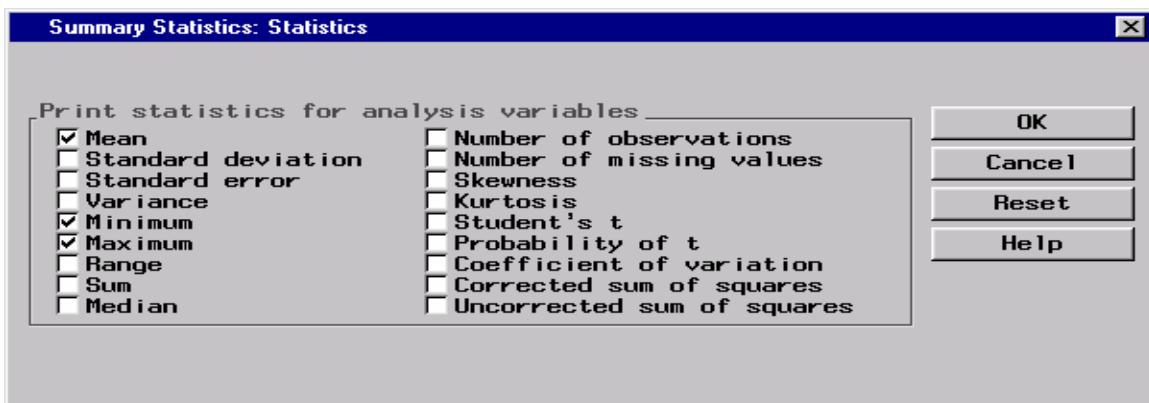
Summary Statistics: Statistics

Print statistics for analysis variables

Mean
Standard deviation
Standard error
Variance
Minimum
Maximum
Range
Sum
Median

Number of observations
Number of missing values
Skewness
Kurtosis
Student's t
Probability of t
Coefficient of variation
Corrected sum of squares
Uncorrected sum of squares

OK
Cancel
Reset
Help